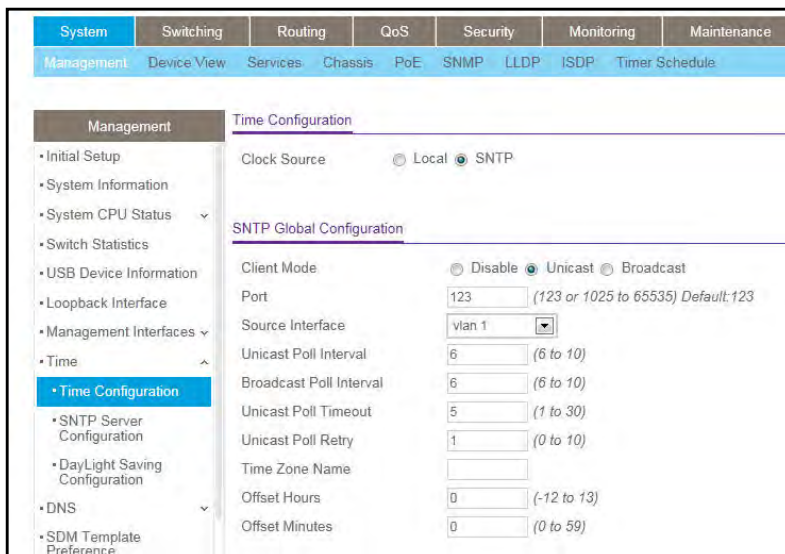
System Switching Routing QoS Security Monitoring Maintenance

Management Device View Services Chassis PoE SNMP LLDP ISDP Timer Schedule

Management

• Initial Setup
• System Information
• System CPU Status
• Switch Statistics
• USB Device Information
• Loopback Interface
• Management Interfaces
• Time
• Time Configuration
• SNTP Server Configuration
• DayLight Saving Configuration
• DNS
• SDM Template Preference

Time Configuration

Clock Source Local SNTP

SNTP Global Configuration

| | | |
|---|---|---|
| Client Mode | Disable Unicast Broadcast | |
| Port | 123 | (123 or 1025 to 65535) Default:123 |
| Source Interface | vlan 1 | |
| Unicast Poll Interval | 6 | (6 to 10) |
| Broadcast Poll Interval | 6 | (6 to 10) |
| Unicast Poll Timeout | 5 | (1 to 30) |
| Unicast Poll Retry | 1 | (0 to 10) |
| Time Zone Name | | |
| Offset Hours | 0 | (-12 to 13) |
| Offset Minutes | 0 | (0 to 59) |